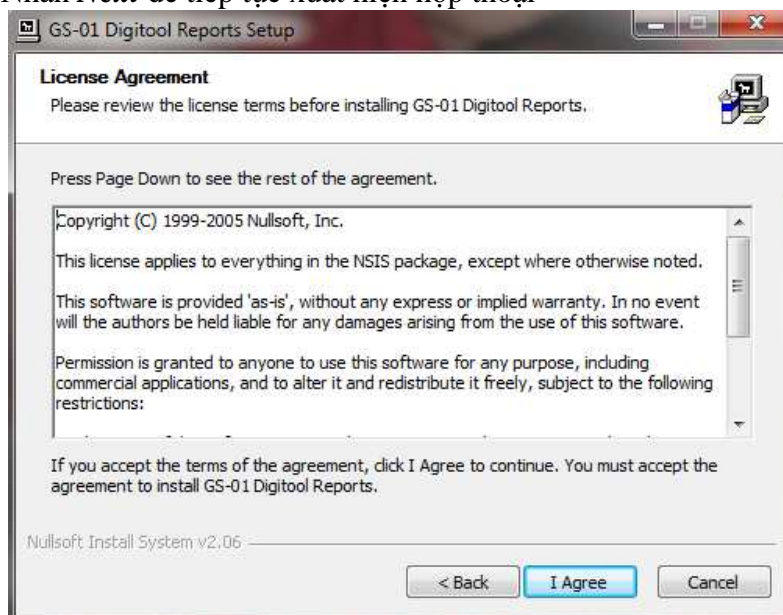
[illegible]

GS-01 Digitool Reports Setup

License Agreement

Please review the license terms before installing GS-01 Digitool Reports.

Press Page Down to see the rest of the agreement.

Copyright (C) 1999-2005 Nullsoft, Inc.

This license applies to everything in the NSIS package, except where otherwise noted.

This software is provided 'as-is', without any express or implied warranty. In no event will the authors be held liable for any damages arising from the use of this software.

Permission is granted to anyone to use this software for any purpose, including commercial applications, and to alter it and redistribute it freely, subject to the following restrictions:

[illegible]

If you accept the terms of the agreement, click I Agree to continue. You must accept the agreement to install GS-01 Digitool Reports.

Nullsoft Install System v2.06

< Back I Agree Cancel